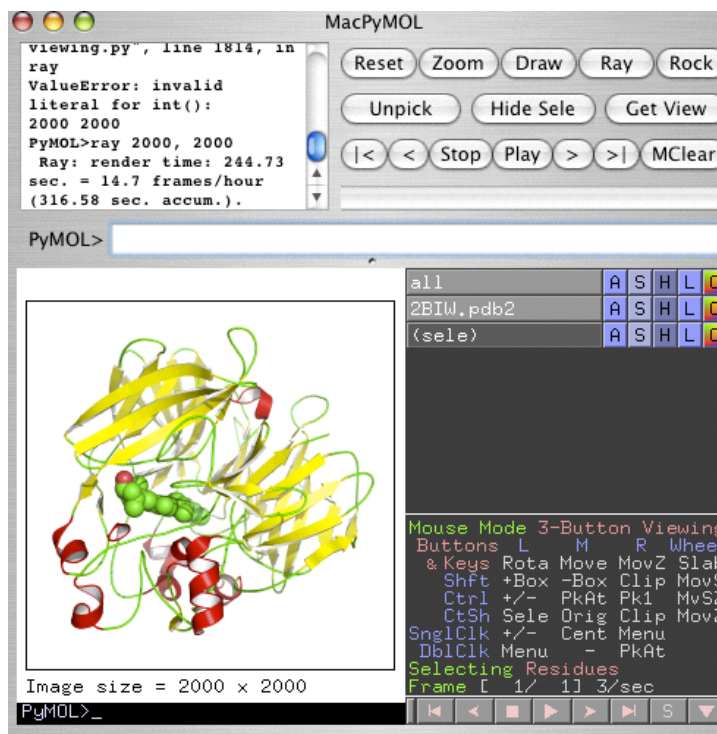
MacPyMOL

viewing.py", line 1814, in ray
ValueError: invalid literal for int(): 2000 2000
PyMOL>ray 2000, 2000
Ray: render time: 244.73 sec. = 14.7 frames/hour (316.58 sec. accum.).

Reset Zoom Draw Ray Rock
Unpick Hide Sele Get View
|< < Stop Play > >| MClear

PyMOL>

all A S H L C
2BIW.pdb2 A S H L C
(sele) A S H L C

Mouse Mode 3-Button Viewing
Buttons L M R Whee
& Keys Rota Move MovZ Slab
Shft +Box -Box Clip MovS
Ctrl +/- PkAt Pk1 MvSZ
CtSh Sele Orig Clip MovZ
SnglClk +/- Cent Menu
DblClk Menu - PkAt
Selecting Residues
Frame [ 1/ 1] 3/sec

Image size = 2000 x 2000
PyMOL>_

S